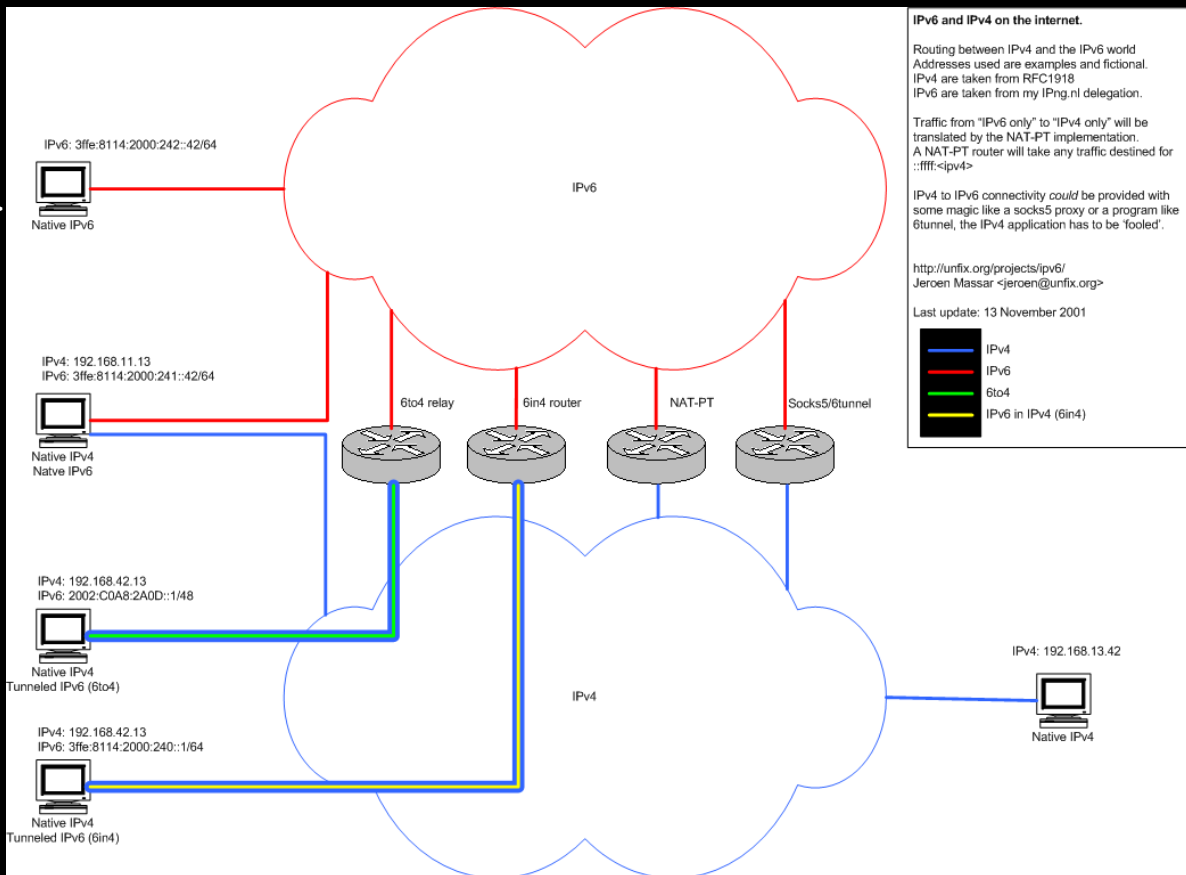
IPv6 and IPv4 on the internet.

Routing between IPv4 and the IPv6 world
Addresses used are examples and fictional.
IPv4 are taken from RFC1918
IPv6 are taken from my IPng.nl delegation.

Traffic from "IPv6 only" to "IPv4 only" will be translated by the NAT-PT implementation.
A NAT-PT router will take any traffic destined for ::ffff:<ipv4>

IPv4 to IPv6 connectivity *could* be provided with some magic like a socks5 proxy or a program like 6tunnel, the IPv4 application has to be 'fooled'.

http://unfix.org/projects/ipv6/
Jeroen Massar <jeroen@unfix.org>

Last update: 13 November 2001

IPv4
IPv6
6to4
IPv6 in IPv4 (6in4)

IPv6: 3ffe:8114:2000:242::42/64
Native IPv6

IPv6

IPv4: 192.168.11.13
IPv6: 3ffe:8114:2000:241::42/64
Native IPv4
Natve IPv6

6to4 relay
6in4 router
NAT-PT
Socks5/6tunnel

IPv4: 192.168.42.13
IPv6: 2002:C0A8:2A0D::1/48
Native IPv4
Tunneled IPv6 (6to4)

IPv4

IPv4: 192.168.13.42
Native IPv4

IPv4: 192.168.42.13
IPv6: 3ffe:8114:2000:240::1/64
Native IPv4
Tunneled IPv6 (6in4)